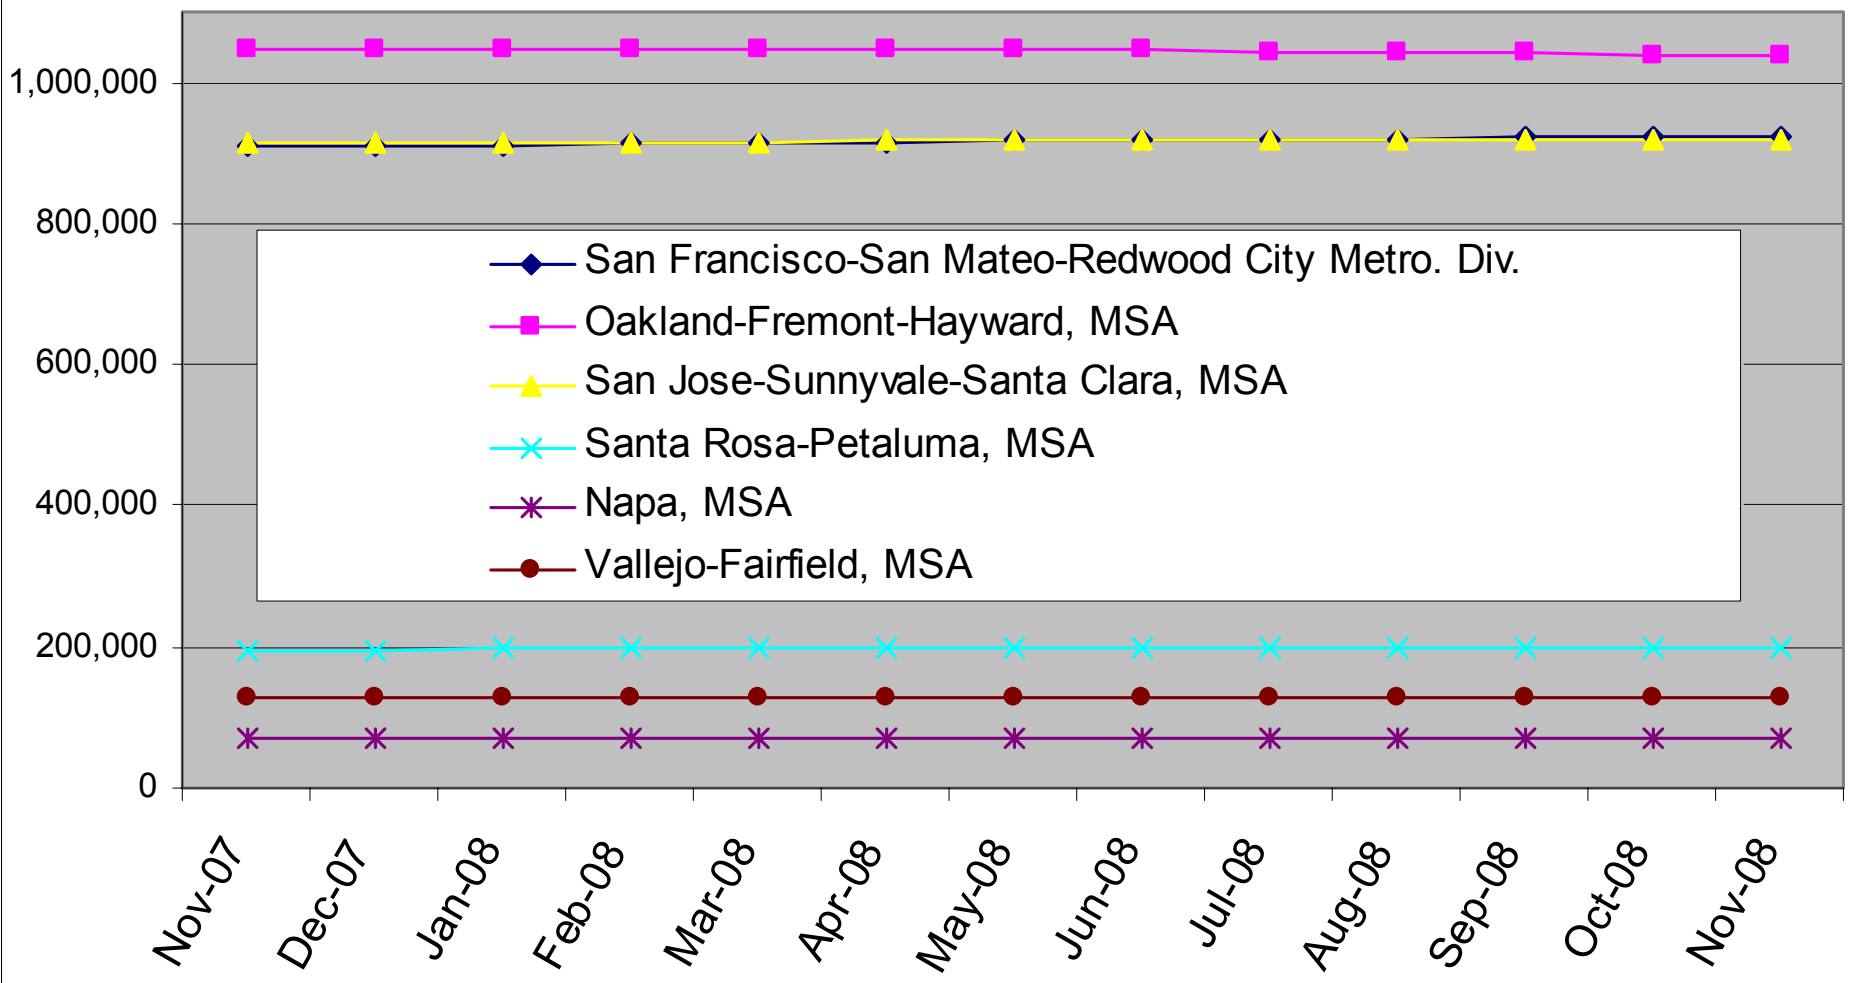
1,000,000
800,000
600,000
400,000
200,000
0

San Francisco-San Mateo-Redwood City Metro. Div.
Oakland-Fremont-Hayward, MSA
San Jose-Sunnyvale-Santa Clara, MSA
Santa Rosa-Petaluma, MSA
Napa, MSA
Vallejo-Fairfield, MSA

Nov-07
Dec-07
Jan-08
Feb-08
Mar-08
Apr-08
May-08
Jun-08
Jul-08
Aug-08
Sep-08
Oct-08
Nov-08